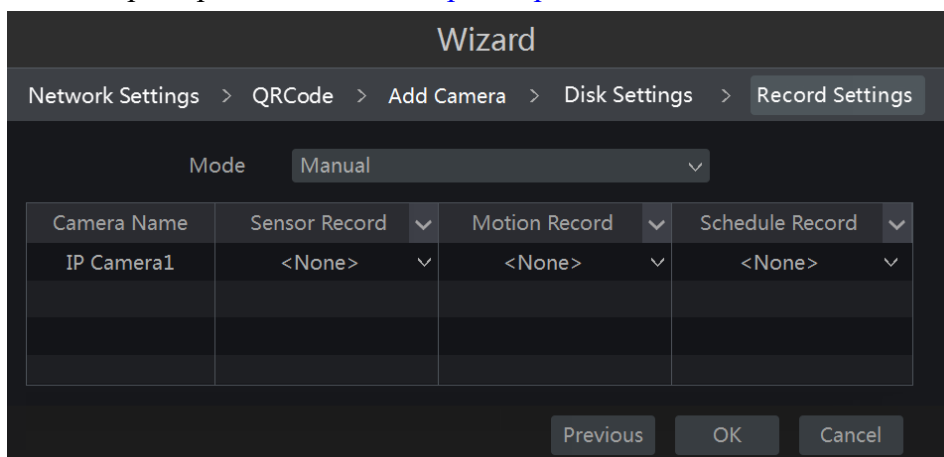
Wizard

Network Settings > QRCode > Add Camera > Disk Settings > Record Settings

Mode Manual

| Camera Name | Sensor Record | Motion Record | Schedule Record |
|---|---|---|---|
| IP Camera1 | <None> | <None> | <None> |
| | | | |
| | | | |
| | | | |

Previous OK Cancel